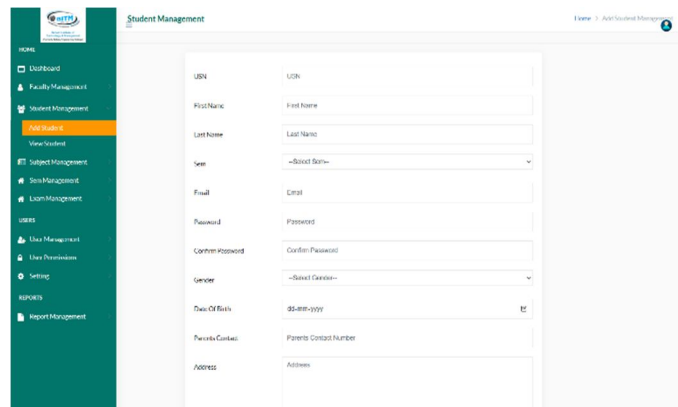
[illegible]

HOME

Dashboard

Faculty Management

Student Management

Add Student

View Student

Subject Management

Sem Management

Exam Management

USERS

User Management

User Permission

Setting

REPORTS

Report Management

Student Management

Home > Add Student Management

USN | USN

First Name | First Name

Last Name | Last Name

Sem | --Select Sem--

Email | Email

Password | Password

Confirm Password | Confirm Password

Gender | --Select Gender--

Date Of Birth | dd-mm-yyyy

Parents Contact | Parents Contact Number

Address | Address